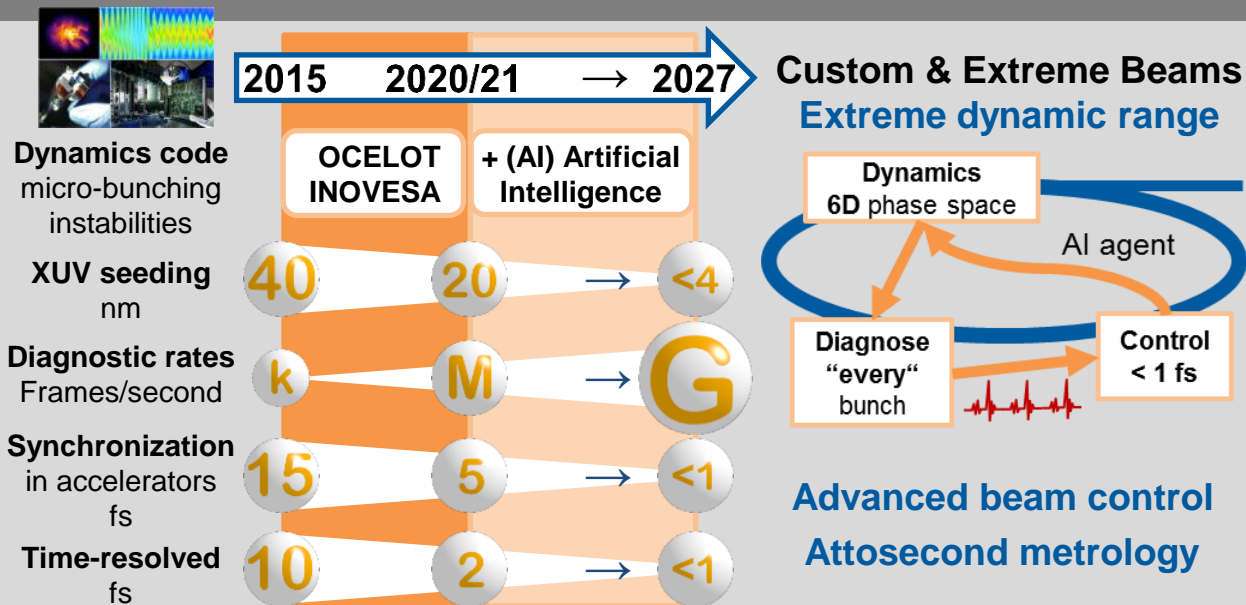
2015 2020/21 → 2027

Custom & Extreme Beams
Extreme dynamic range

OCELOT INOVESA

+ (AI) Artificial Intelligence

Dynamics code
micro-bunching instabilities

XUV seeding
nm

40 20 → <4

Diagnostic rates
Frames/second

k M → G

Synchronization
in accelerators
fs

15 5 → <1

Time-resolved
fs

10 2 → <1

Dynamics
6D phase space

AI agent

Diagnose
"every"
bunch

Control
< 1 fs

Advanced beam control
Attosecond metrology